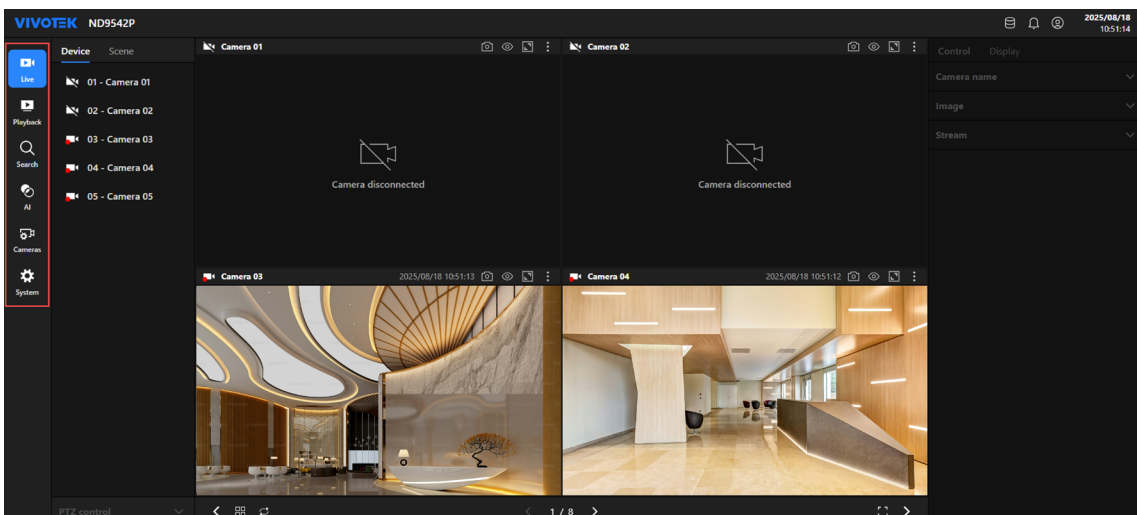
VIVOTEK ND9542P

2025/08/18
10:51:14

Live
Playback
Search
AI
Cameras
System

Device Scene

01 - Camera 01
02 - Camera 02
03 - Camera 03
04 - Camera 04
05 - Camera 05

PTZ control

Camera 01
Camera disconnected

Camera 02
Camera disconnected

Camera 03 2025/08/18 10:51:13

Camera 04 2025/08/18 10:51:12

1 / 8

Control Display

Camera name
Image
Stream